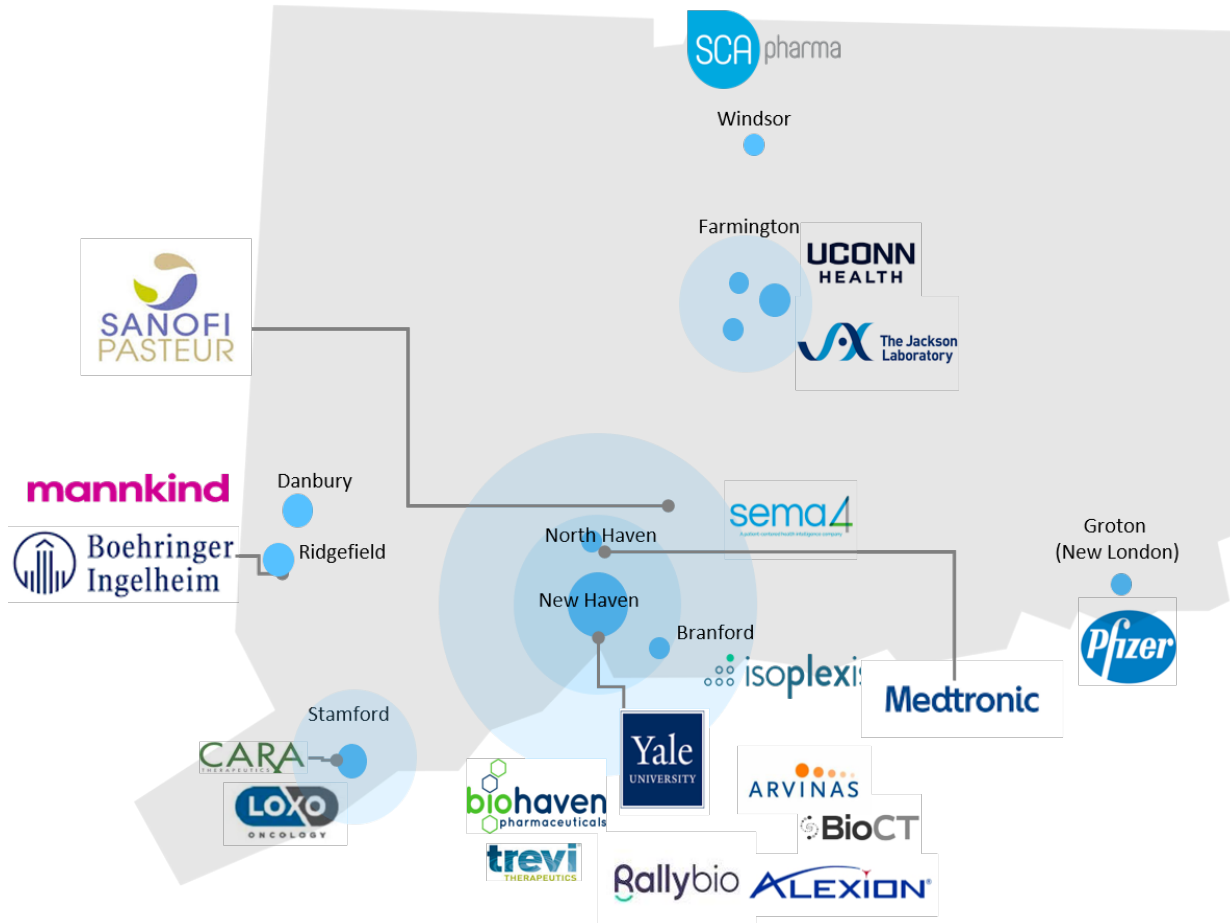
SCA pharma

Windsor

Farmington

UCONN HEALTH

The Jackson Laboratory

SANOFI PASTEUR

mannkind

Danbury

Boehringer Ingelheim

Ridgefield

sema4

North Haven

New Haven

Branford

Groton (New London)

Pfizer

isoplexis

Medtronic

Stamford

CARA THERAPEUTICS

LOXO ONCOLOGY

biohaven pharmaceuticals

trevi THERAPEUTICS

Yale UNIVERSITY

ARVINAS

BioCT

Rallybio

ALEXION